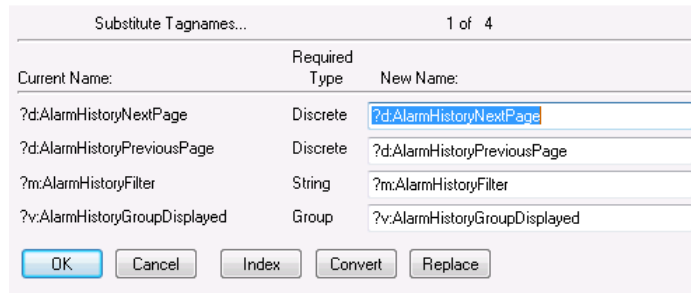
Substitute Tagnames...

1 of 4

| Current Name: | Required Type | New Name: |
|---|---|---|
| ?d:AlarmHistoryNextPage | Discrete | ?d:AlarmHistoryNextPage |
| ?d:AlarmHistoryPreviousPage | Discrete | ?d:AlarmHistoryPreviousPage |
| ?m:AlarmHistoryFilter | String | ?m:AlarmHistoryFilter |
| ?v:AlarmHistoryGroupDisplayed | Group | ?v:AlarmHistoryGroupDisplayed |

OK Cancel Index Convert Replace